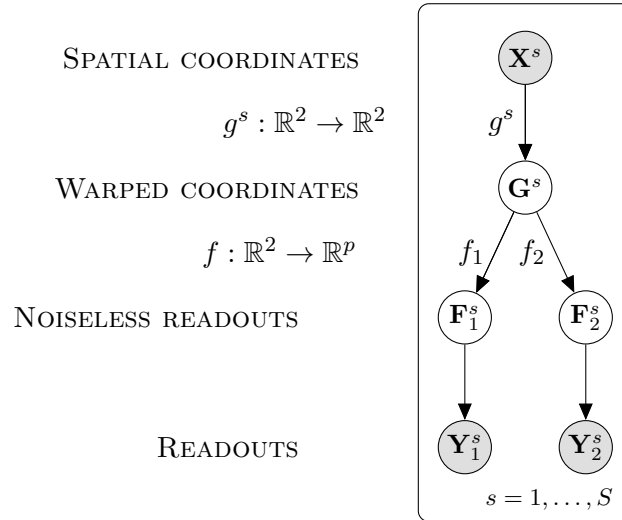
Spatial coordinates

$g^s : \mathbb{R}^2 \to \mathbb{R}^2$

Warped coordinates

$f : \mathbb{R}^2 \to \mathbb{R}^p$

Noiseless readouts

Readouts

$\mathbf{X}^s$

$g^s$

$\mathbf{G}^s$

$f_1$ $f_2$

$\mathbf{F}_1^s$ $\mathbf{F}_2^s$

$\mathbf{Y}_1^s$ $\mathbf{Y}_2^s$

$s = 1, \ldots, S$